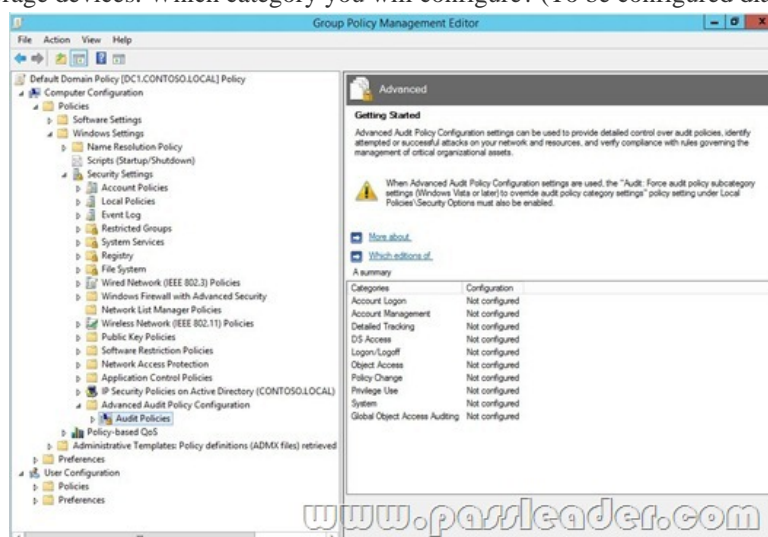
rage devices. Which category you will configure? (To be configured dis

Group Policy Management Editor

File Action View Help

Default Domain Policy [DC1.CONTOSO.LOCAL] Policy
Computer Configuration
Policies
Software Settings
Windows Settings
Name Resolution Policy
Scripts (Startup/Shutdown)
Security Settings
Account Policies
Local Policies
Event Log
Restricted Groups
System Services
Registry
File System
Wired Network (IEEE 802.3) Policies
Windows Firewall with Advanced Security
Network List Manager Policies
Wireless Network (IEEE 802.11) Policies
Public Key Policies
Software Restriction Policies
Network Access Protection
Application Control Policies
IP Security Policies on Active Directory (CONTOSO.LOCAL)
Advanced Audit Policy Configuration
Audit Policies
Policy-based QoS
Administrative Templates: Policy definitions (ADMX files) retrieved
Preferences
User Configuration
Policies
Preferences

Advanced

Getting Started

Advanced Audit Policy Configuration settings can be used to provide detailed control over audit policies, identify attempted or successful attacks on your network and resources, and verify compliance with rules governing the management of critical organizational assets.

When Advanced Audit Policy Configuration settings are used, the "Audit: Force audit policy subcategory settings (Windows Vista or later) to override audit policy category settings" policy setting under Local Policies\Security Options must also be enabled.

More about

Which editions of

A summary

| Categories | Configuration |
|---|---|
| Account Logon | Not configured |
| Account Management | Not configured |
| Detailed Tracking | Not configured |
| DS Access | Not configured |
| Logon/Logoff | Not configured |
| Object Access | Not configured |
| Policy Change | Not configured |
| Privilege Use | Not configured |
| System | Not configured |
| Global Object Access Auditing | Not configured |

www.passleader.com